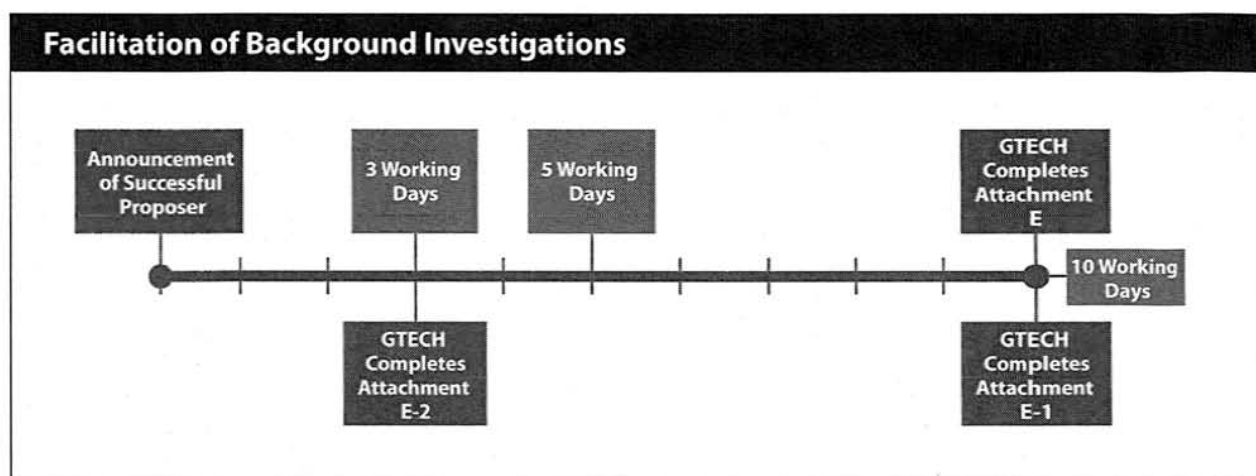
Facilitation of Background Investigations

Announcement of Successful Proposer

3 Working Days

5 Working Days

GTECH Completes Attachment E

10 Working Days

GTECH Completes Attachment E-2

GTECH Completes Attachment E-1